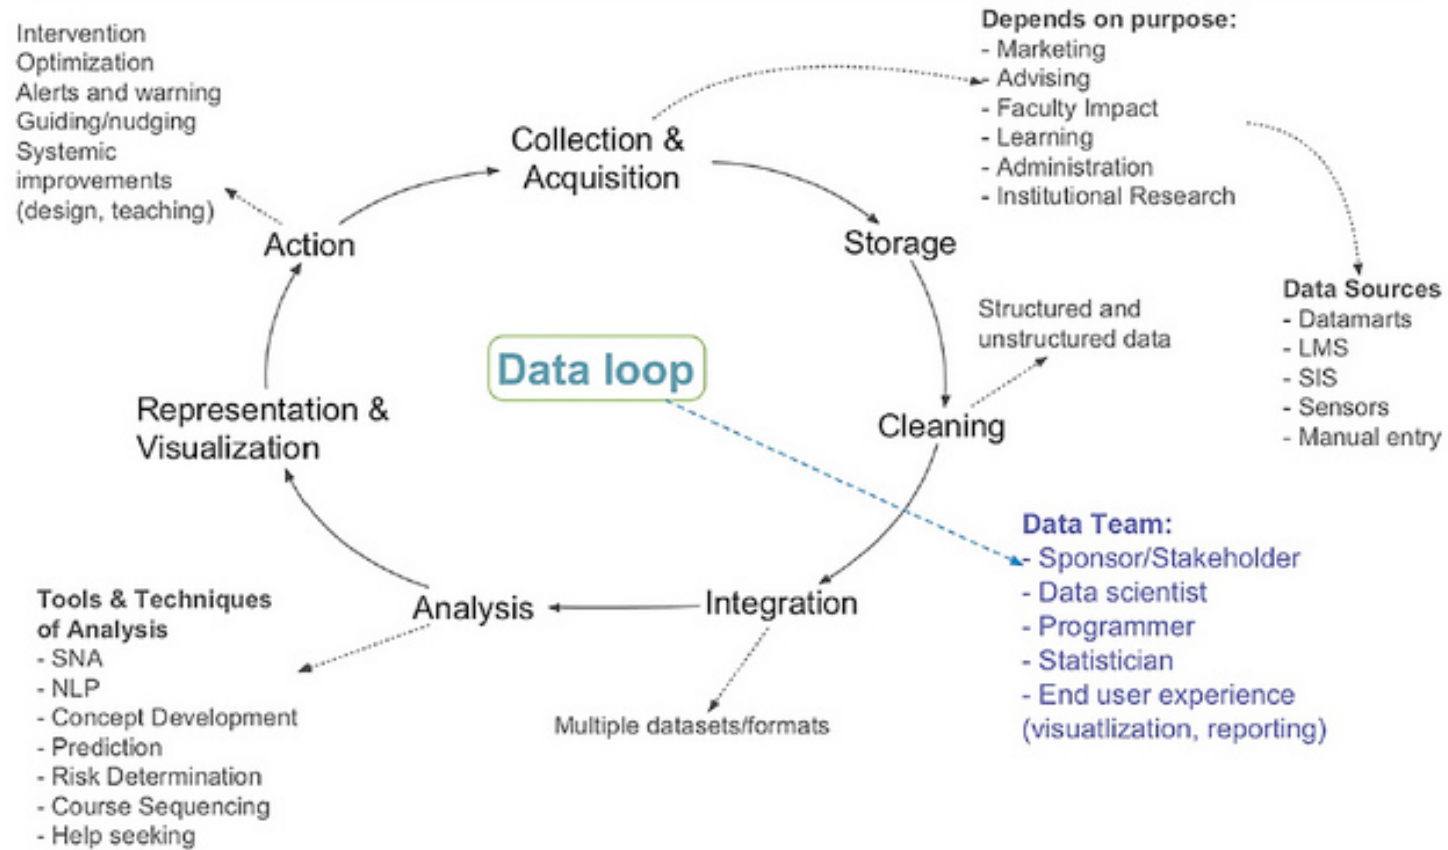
Intervention
Optimization
Alerts and warning
Guiding/nudging
Systemic improvements (design, teaching)

Depends on purpose:
- Marketing
- Advising
- Faculty Impact
- Learning
- Administration
- Institutional Research

Collection & Acquisition

Action

Storage

Data Sources
- Datamarts
- LMS
- SIS
- Sensors
- Manual entry

Structured and unstructured data

Data loop

Representation & Visualization

Cleaning

Data Team:
- Sponsor/Stakeholder
- Data scientist
- Programmer
- Statistician
- End user experience (visuatlization, reporting)

Tools & Techniques of Analysis
- SNA
- NLP
- Concept Development
- Prediction
- Risk Determination
- Course Sequencing
- Help seeking

Analysis

Integration

Multiple datasets/formats